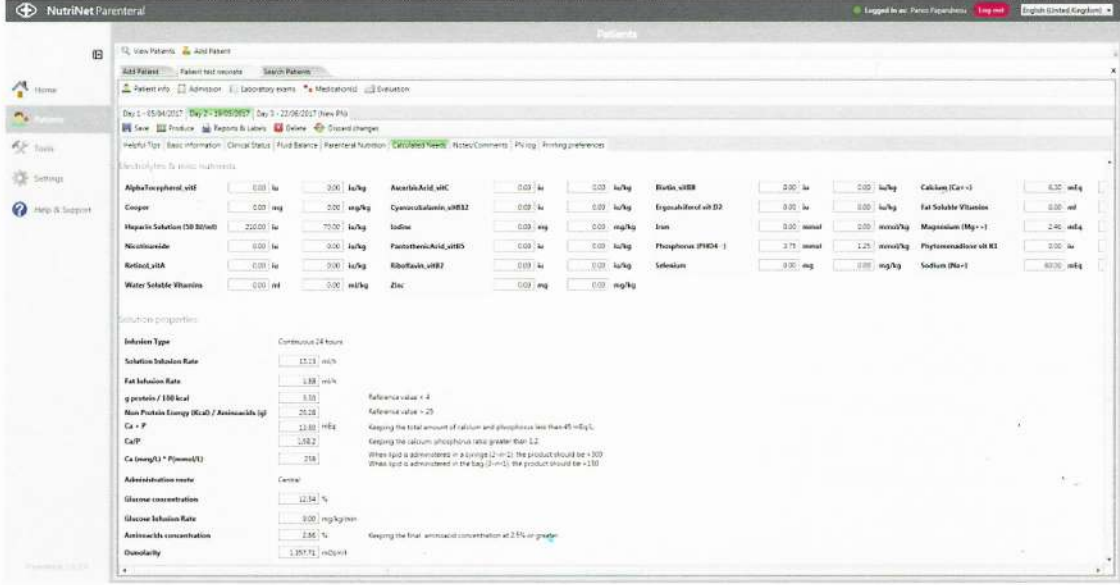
NutriNet Parenteral

Patients

Logged in as: Panos Papandreou Log out English (United Kingdom)

Home
Patients
Tools
Settings
Help & Support

View Patients Add Patient

Add Patient Patient test neonate Search Patients

Patient info Admission Laboratory exams Medication(s) Evaluation

Day 1 - 05/04/2017 Day 2 - 19/05/2017 Day 3 - 22/06/2017 (New PN)

Save Produce Reports & Labels Delete Discard changes

Helpful Tips Basic information Clinical Status Fluid Balance Parenteral Nutrition Calculated Needs Notes/Comments PN log Printing preferences

Electrolytes & trace nutrients

| | | | | | | | | | | | | | | |
|---|---|---|---|---|---|---|---|---|---|---|---|---|---|---|
| AlphaTocopherol_vitE | 0.00 | iu | 0.00 | iu/kg | AscorbicAcid_vitC | 0.00 | iu | 0.00 | iu/kg | Biotin_vitB8 | 0.00 | iu | 0.00 | iu/kg | Calcium (Ca++) | 6.30 | mEq |
| Cooper | 0.00 | mg | 0.00 | mg/kg | Cyanocobalamin_vitB12 | 0.00 | iu | 0.00 | iu/kg | Ergocalciferol vit D2 | 0.00 | iu | 0.00 | iu/kg | Fat Soluble Vitamins | 0.00 | ml |
| Heparin Solution (50 IU/ml) | 210.00 | iu | 70.00 | iu/kg | Iodine | 0.00 | mg | 0.00 | mg/kg | Iron | 0.00 | mmol | 0.00 | mmol/kg | Magnesium (Mg++) | 2.46 | mEq |
| Nicotinamide | 0.00 | iu | 0.00 | iu/kg | PantothenicAcid_vitB5 | 0.00 | iu | 0.00 | iu/kg | Phosphorus (PHO4--) | 3.75 | mmol | 1.25 | mmol/kg | Phytomenadione vit K1 | 0.00 | iu |
| Retinol_vitA | 0.00 | iu | 0.00 | iu/kg | Riboflavin_vitB2 | 0.00 | iu | 0.00 | iu/kg | Selenium | 0.00 | mg | 0.00 | mg/kg | Sodium (Na+) | 60.00 | mEq |
| Water Soluble Vitamins | 0.00 | ml | 0.00 | ml/kg | Zinc | 0.00 | mg | 0.00 | mg/kg | | | | | | | | |

Solution properties

Infusion Type Continuous 24 hours
Solution Infusion Rate 15.13 ml/h
Fat Infusion Rate 1.88 ml/h
g protein / 100 kcal 3.35 Reference value > 4
Non Protein Energy (Kcal) / Aminoacids (g) 25.28 Reference value > 25
Ca + P 13.80 mEq Keeping the total amount of calcium and phosphorus less than 45 mEq/L
Ca/P 1.68.2 Keeping the calcium: phosphorus ratio greater than 1.2
Ca (meq/L) * P(mmol/L) 258 When lipid is administered in a syringe (2-in-1), the product should be <300 When lipid is administered in the bag (3-in-1), the product should be <150
Administration route Central
Glucose concentration 12.34 %
Glucose Infusion Rate 0.00 mg/kg/min
Aminoacids concentration 2.86 % Keeping the final aminoacid concentration at 2.5% or greater
Osmolarity 1,357.71 mOsm/l